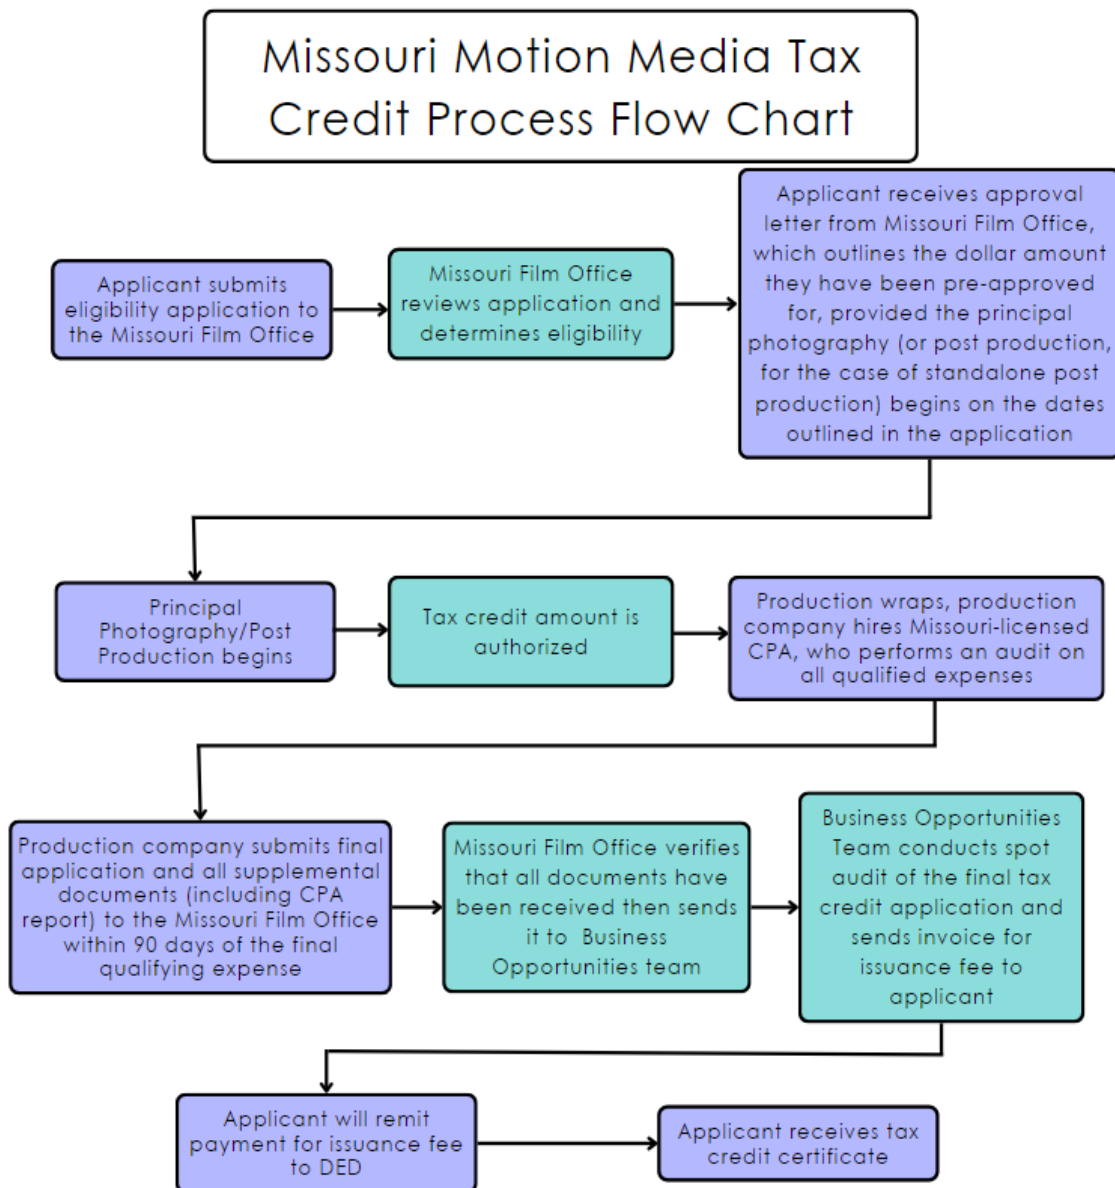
Missouri Motion Media Tax Credit Process Flow Chart

Applicant submits eligibility application to the Missouri Film Office

Missouri Film Office reviews application and determines eligibility

Applicant receives approval letter from Missouri Film Office, which outlines the dollar amount they have been pre-approved for, provided the principal photography (or post production, for the case of standalone post production) begins on the dates outlined in the application

Principal Photography/Post Production begins

Tax credit amount is authorized

Production wraps, production company hires Missouri-licensed CPA, who performs an audit on all qualified expenses

Production company submits final application and all supplemental documents (including CPA report) to the Missouri Film Office within 90 days of the final qualifying expense

Missouri Film Office verifies that all documents have been received then sends it to Business Opportunities team

Business Opportunities Team conducts spot audit of the final tax credit application and sends invoice for issuance fee to applicant

Applicant will remit payment for issuance fee to DED

Applicant receives tax credit certificate